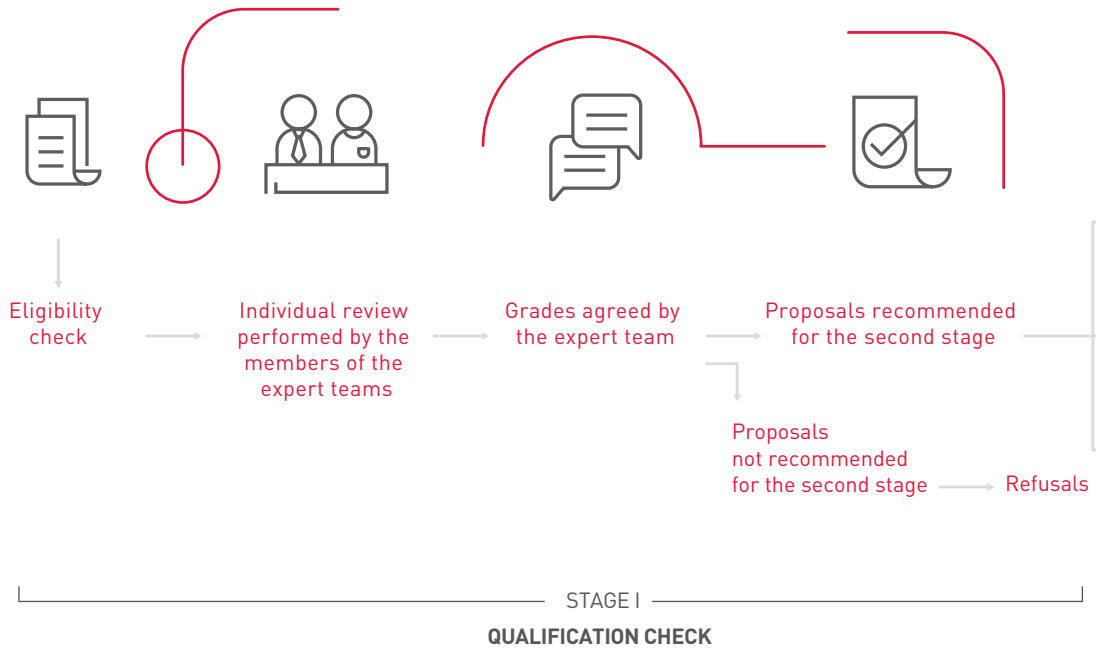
Eligibility check

Individual review performed by the members of the expert teams

Grades agreed by the expert team

Proposals recommended for the second stage

Proposals not recommended for the second stage

Refusals

STAGE I

QUALIFICATION CHECK